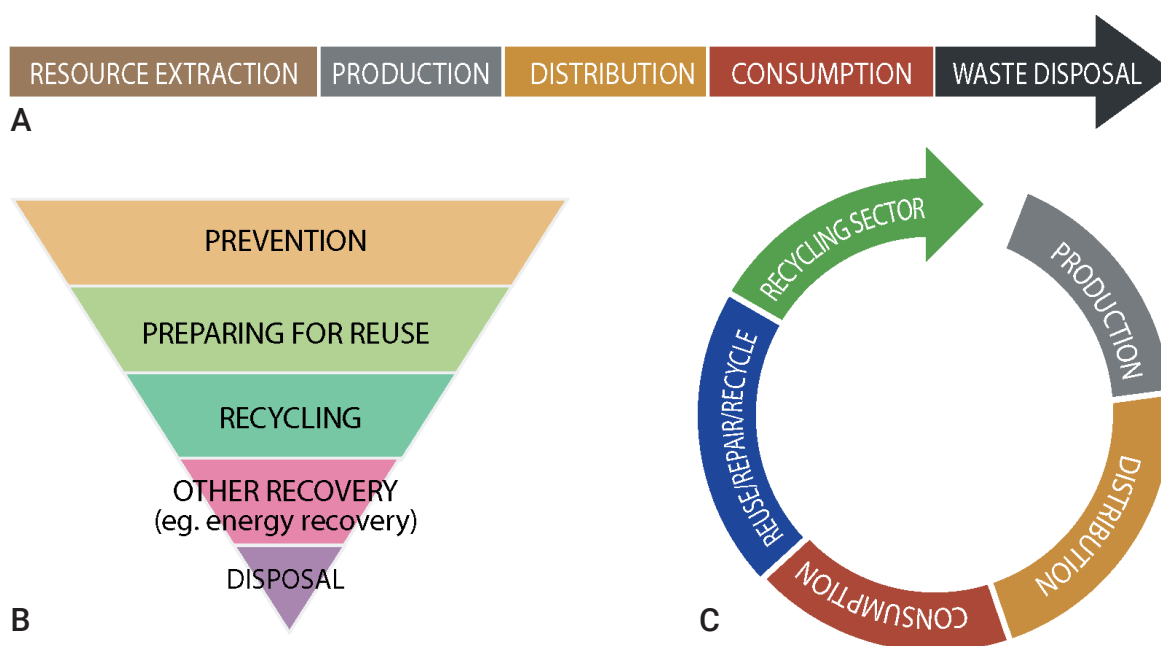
RESOURCE EXTRACTION PRODUCTION DISTRIBUTION CONSUMPTION WASTE DISPOSAL

A

PREVENTION

PREPARING FOR REUSE

RECYCLING

OTHER RECOVERY (eg. energy recovery)

DISPOSAL

B

RECYCLING SECTOR

PRODUCTION

DISTRIBUTION

CONSUMPTION

REUSE/REPAIR/RECYCLE

C